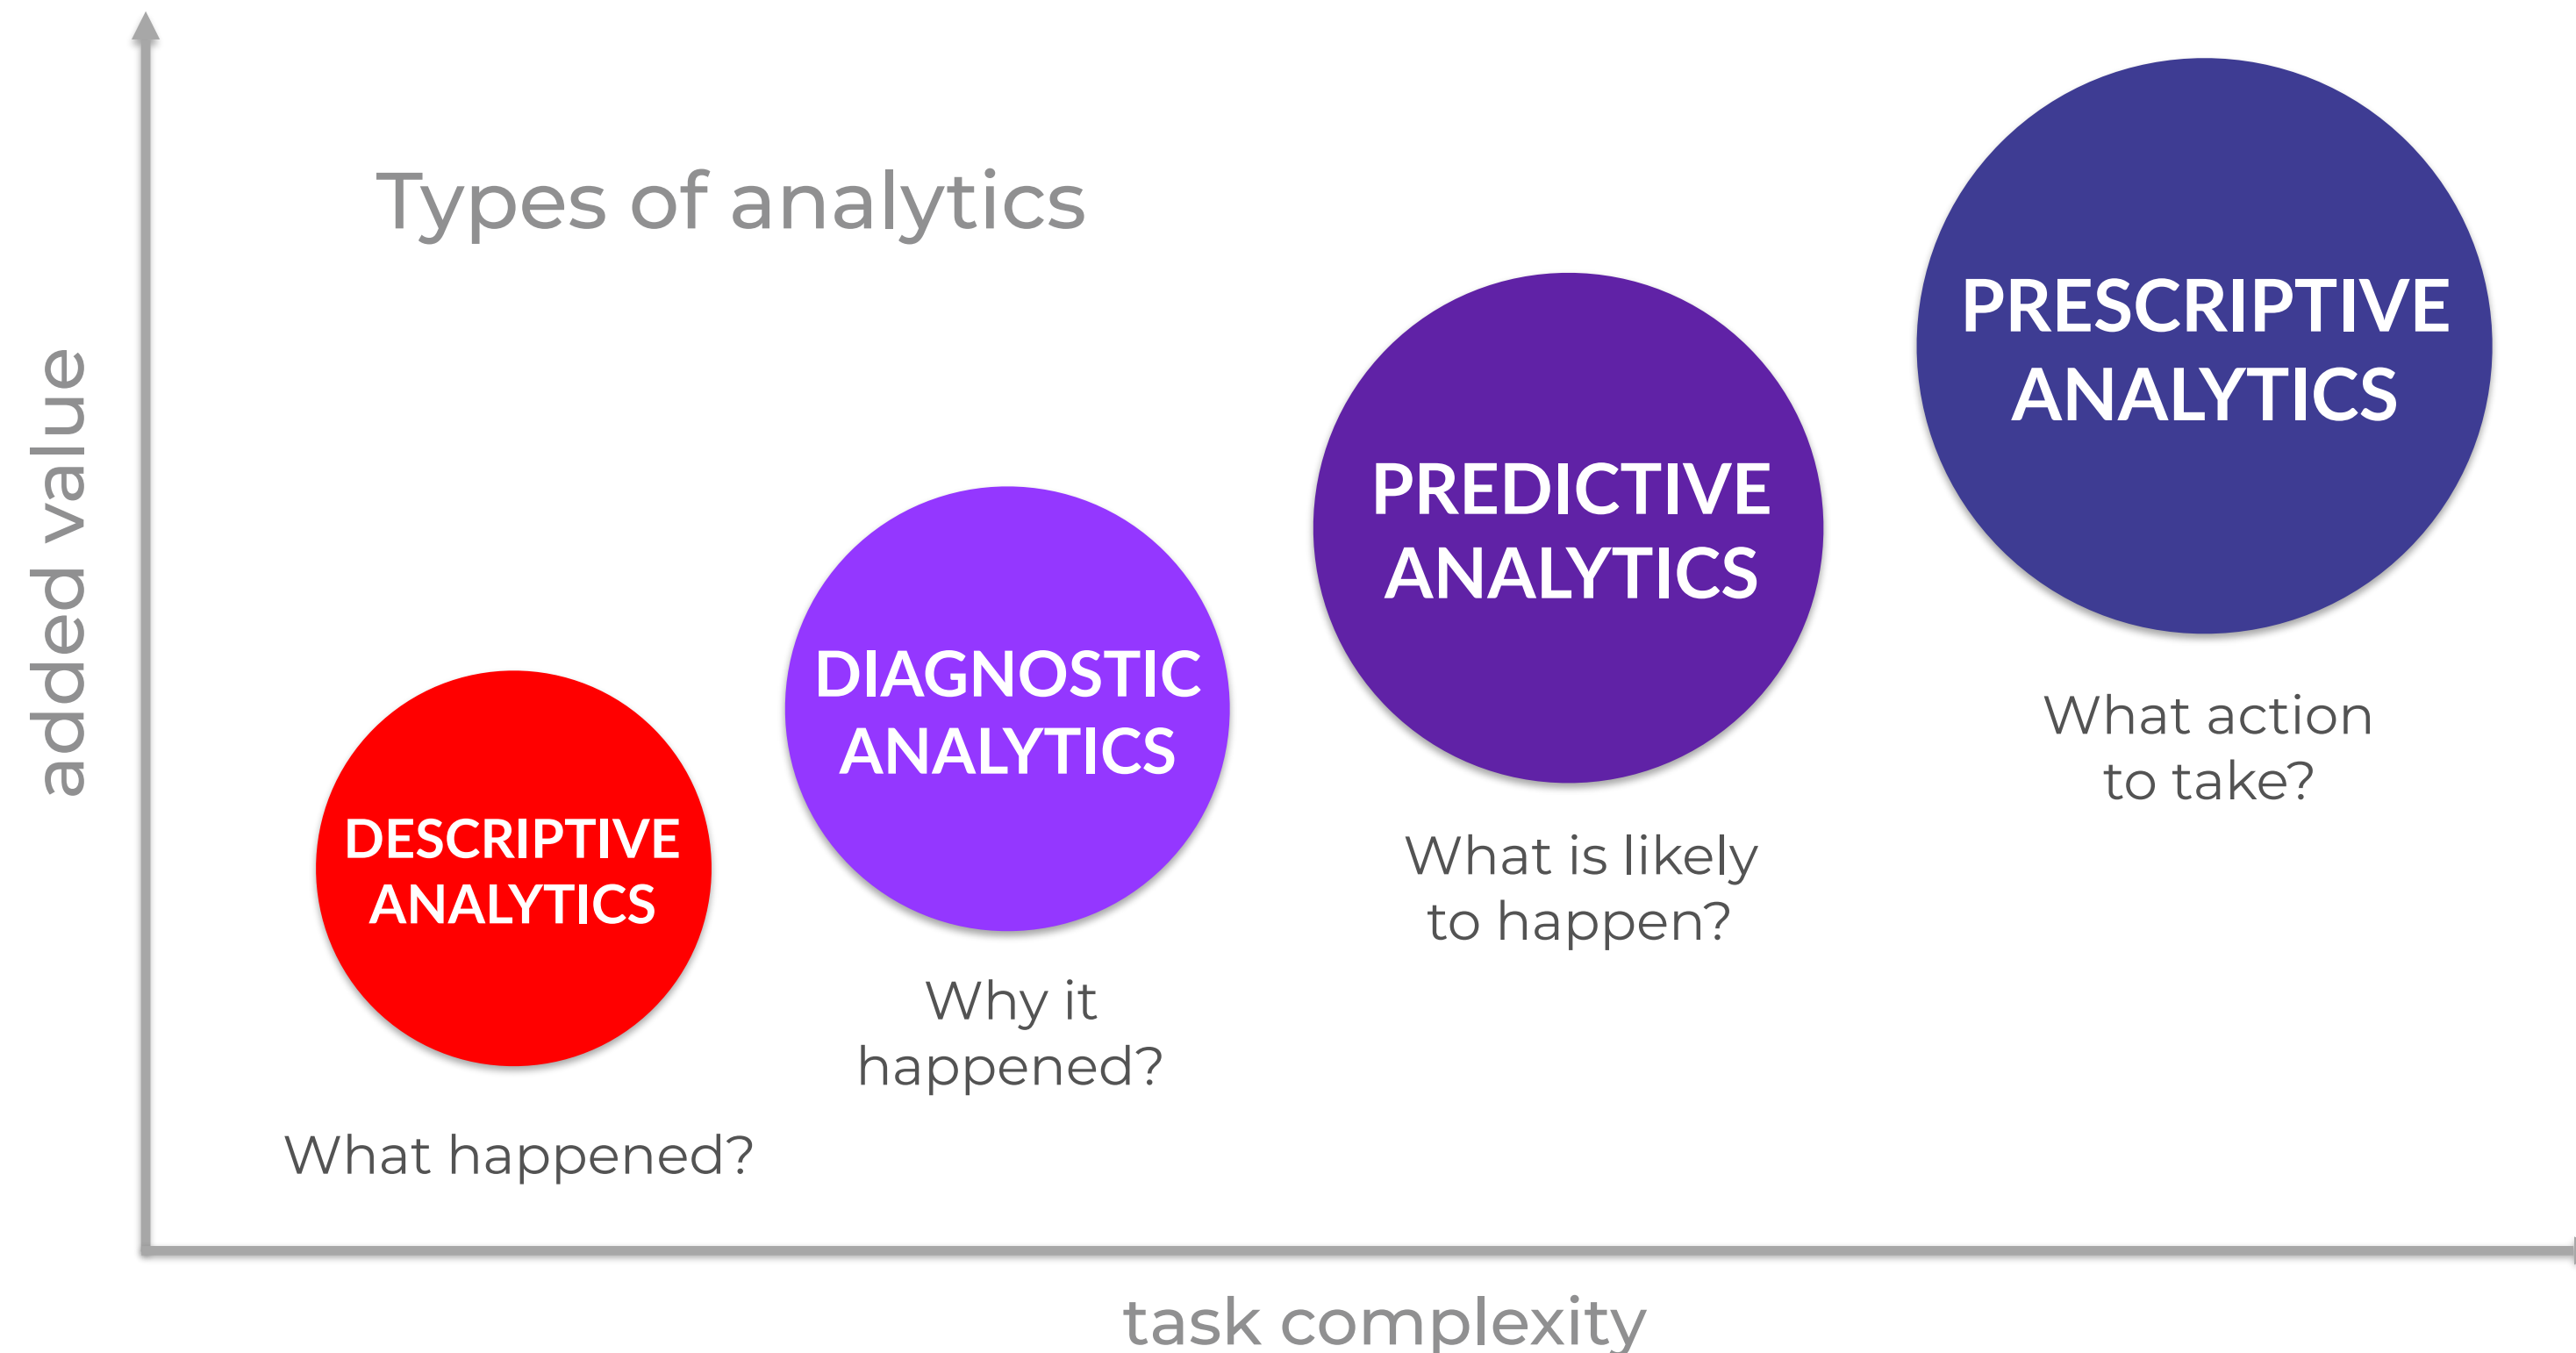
Types of analytics

added value

DESCRIPTIVE ANALYTICS

What happened?

DIAGNOSTIC ANALYTICS

Why it happened?

PREDICTIVE ANALYTICS

What is likely to happen?

PRESCRIPTIVE ANALYTICS

What action to take?

task complexity